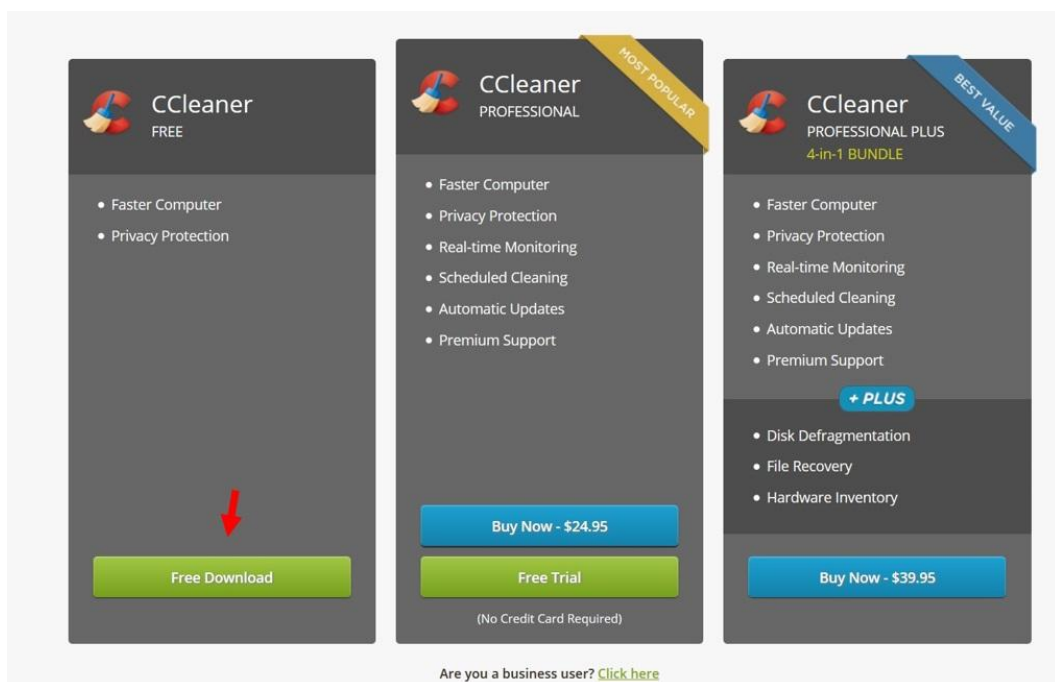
CCleaner
FREE

- Faster Computer
- Privacy Protection

Free Download

MOST POPULAR

CCleaner
PROFESSIONAL

- Faster Computer
- Privacy Protection
- Real-time Monitoring
- Scheduled Cleaning
- Automatic Updates
- Premium Support

Buy Now - $24.95

Free Trial

(No Credit Card Required)

BEST VALUE

CCleaner
PROFESSIONAL PLUS
4-in-1 BUNDLE

- Faster Computer
- Privacy Protection
- Real-time Monitoring
- Scheduled Cleaning
- Automatic Updates
- Premium Support

+ PLUS

- Disk Defragmentation
- File Recovery
- Hardware Inventory

Buy Now - $39.95

Are you a business user? Click here